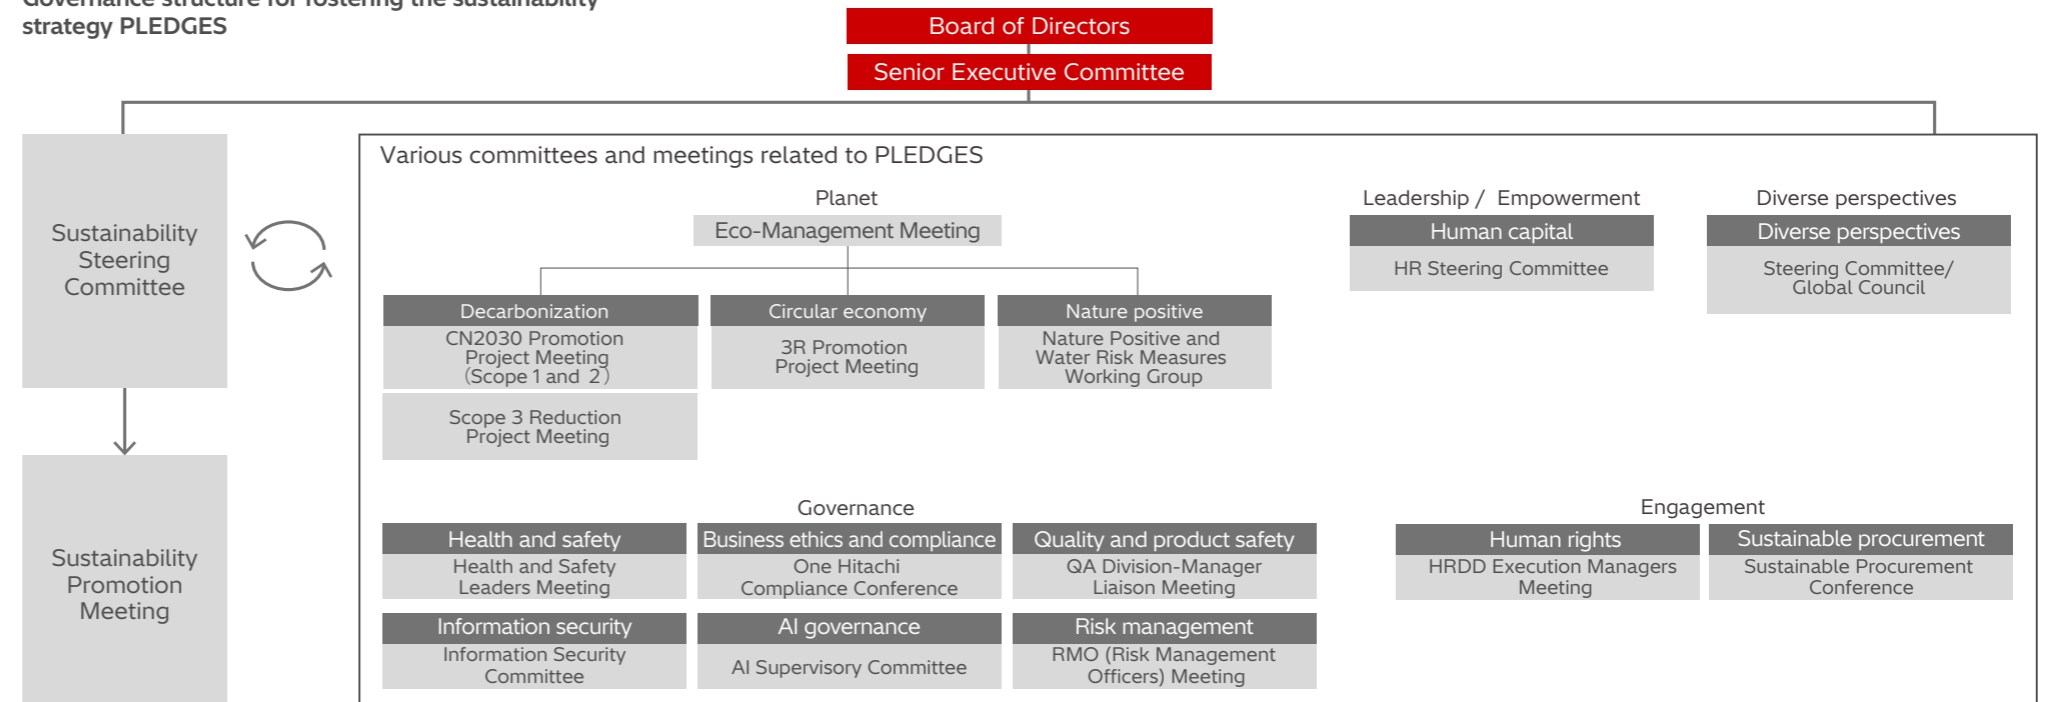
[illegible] strategy PLEDGES

Board of Directors

Senior Executive Committee

Sustainability Steering Committee

Sustainability Promotion Meeting

Various committees and meetings related to PLEDGES

Planet

Eco-Management Meeting

Decarbonization
CN2030 Promotion Project Meeting (Scope 1 and 2)

Scope 3 Reduction Project Meeting

Circular economy
3R Promotion Project Meeting

Nature positive
Nature Positive and Water Risk Measures Working Group

Leadership / Empowerment

Human capital
HR Steering Committee

Diverse perspectives

Diverse perspectives
Steering Committee/ Global Council

Governance

Health and safety
Health and Safety Leaders Meeting

Business ethics and compliance
One Hitachi Compliance Conference

Quality and product safety
QA Division-Manager Liaison Meeting

Information security
Information Security Committee

AI governance
AI Supervisory Committee

Risk management
RMO (Risk Management Officers) Meeting

Engagement

Human rights
HRDD Execution Managers Meeting

Sustainable procurement
Sustainable Procurement Conference